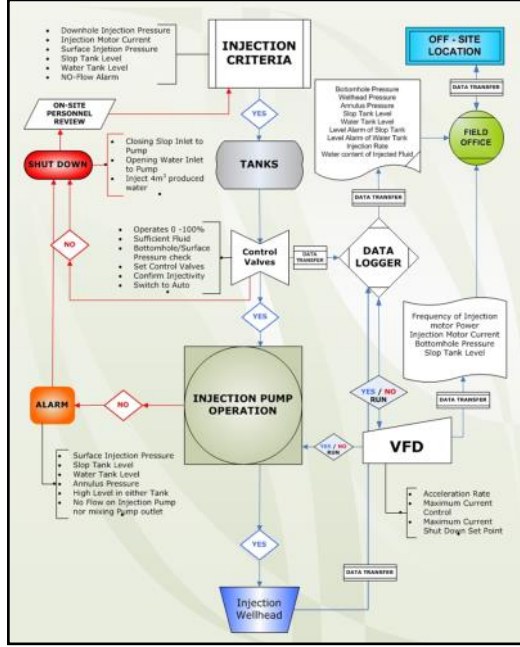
- Downhole Injection Pressure
- Injection Motor Current
- Surface Injection Pressure
- Slop Tank Level
- Water Tank Level
- NO-Flow Alarm

INJECTION CRITERIA

ON-SITE PERSONNEL REVIEW

YES

SHUT DOWN

- Closing Slop Inlet to Pump
- Opening Water Inlet to Pump
- Inject 4m$^3$ produced water

TANKS

NO

- Operates 0 -100%
- Sufficient Fluid
- Bottomhole/Surface Pressure check
- Set Control Valves
- Confirm Injectivity
- Switch to Auto

Control Valves

DATA TRANSFER

DATA LOGGER

YES

ALARM

NO

INJECTION PUMP OPERATION

YES / NO RUN

YES / NO RUN

VFD

- Surface Injection Pressure
- Slop Tank Level
- Water Tank Level
- Annulus Pressure
- High Level in either Tank
- No Flow on Injection Pump nor mixing Pump outlet

- Acceleration Rate
- Maximum Current Control
- Maximum Current Shut Down Set Point

YES

DATA TRANSFER

Injection Wellhead

OFF - SITE LOCATION

DATA TRANSFER

FIELD OFFICE

Bottomhole Pressure
Wellhead Pressure
Annulus Pressure
Slop Tank Level
Water Tank Level
Level Alarm of Slop Tank
Level Alarm of Water Tank
Injection Rate
Water content of Injected Fluid

DATA TRANSFER

Frequency of Injection motor Power
Injection Motor Current
Bottomhole Pressure
Slop Tank Level

DATA TRANSFER